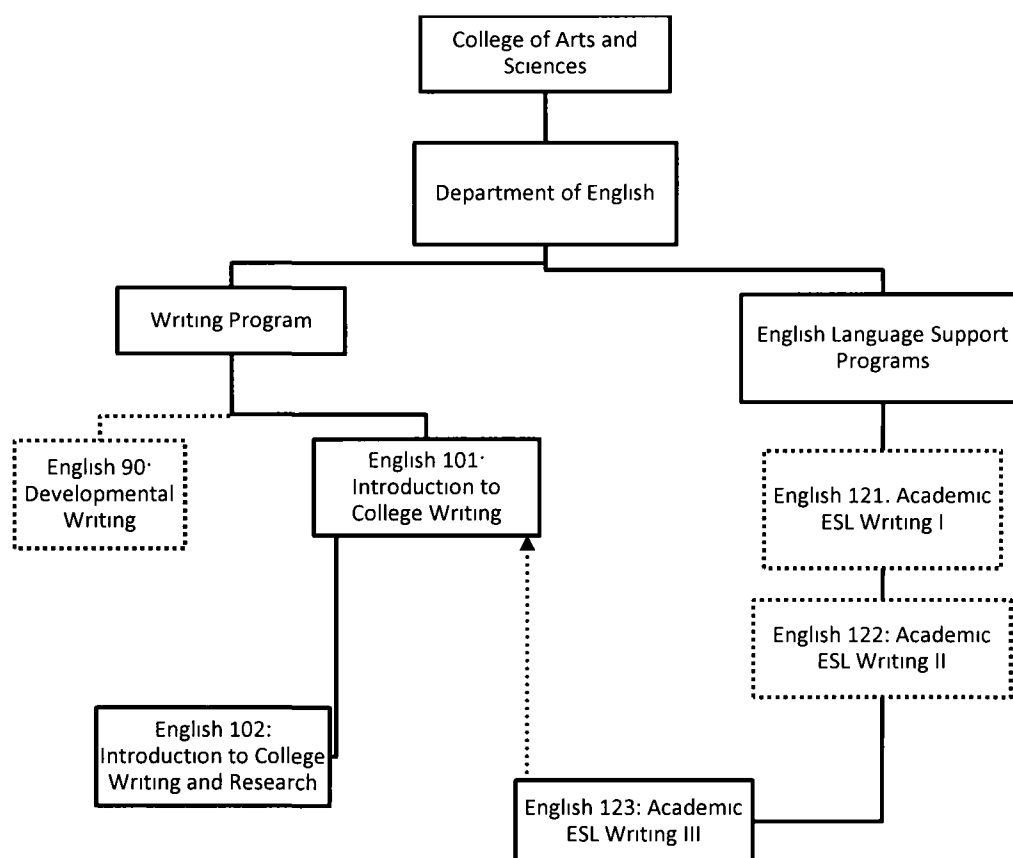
College of Arts and Sciences

Department of English

Writing Program

English Language Support Programs

English 90· Developmental Writing

English 101· Introduction to College Writing

English 121. Academic ESL Writing I

English 122: Academic ESL Writing II

English 102: Introduction to College Writing and Research

English 123: Academic ESL Writing III